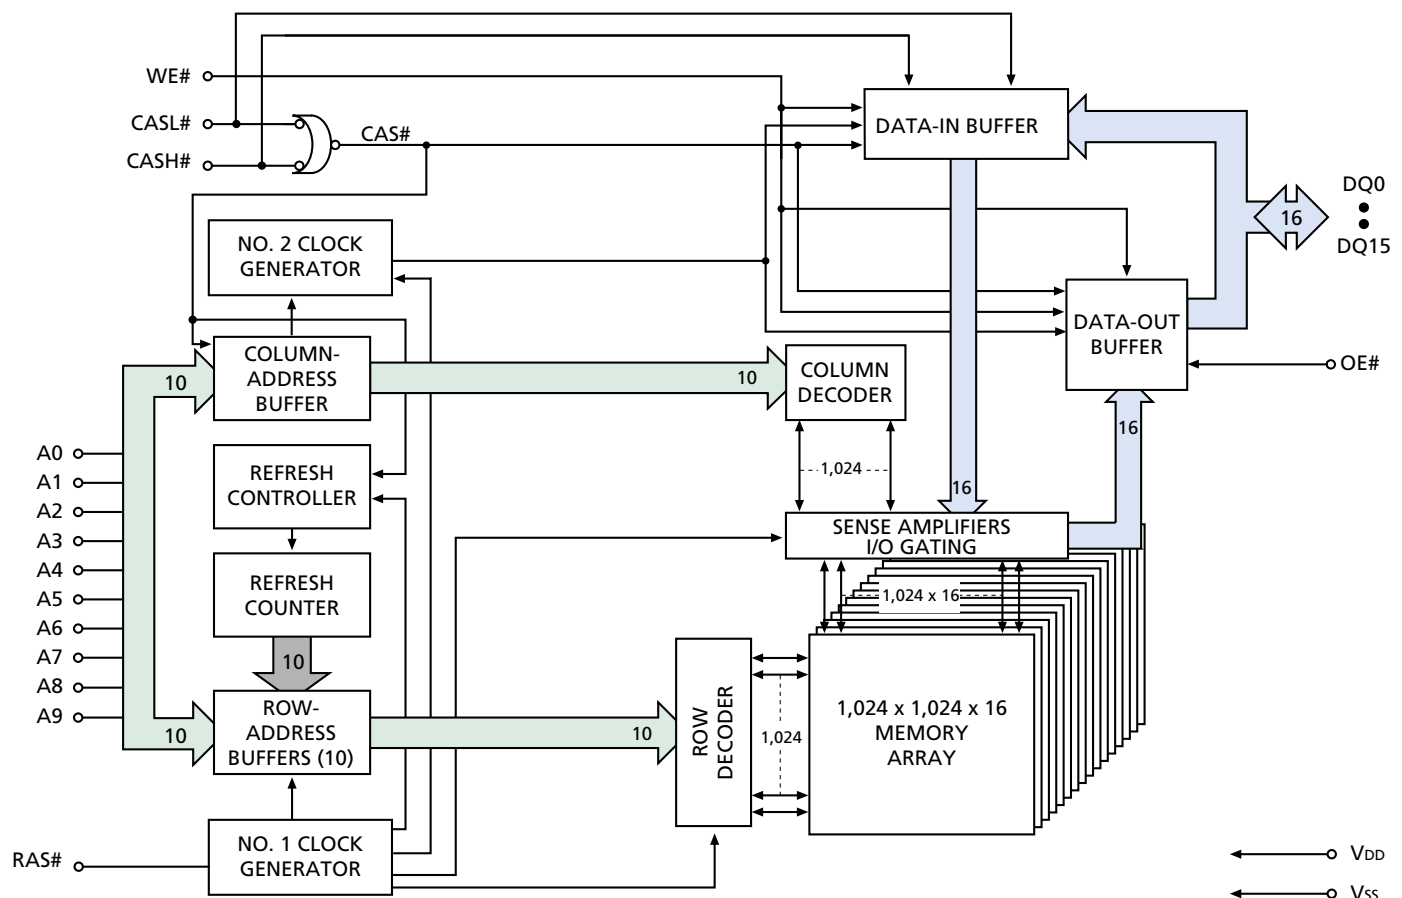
WE#
CASL#
CASH#
CAS#
DATA-IN BUFFER
DQ0
16
DQ15
NO. 2 CLOCK GENERATOR
DATA-OUT BUFFER
OE#
COLUMN-ADDRESS BUFFER
10
10
COLUMN DECODER
16
1,024
REFRESH CONTROLLER
16
SENSE AMPLIFIERS I/O GATING
A0
A1
A2
A3
A4
A5
A6
A7
A8
A9
REFRESH COUNTER
1,024 x 16
10
ROW-ADDRESS BUFFERS (10)
10
10
ROW DECODER
1,024
1,024 x 1,024 x 16 MEMORY ARRAY
RAS#
NO. 1 CLOCK GENERATOR
$V_{DD}$
$V_{SS}$